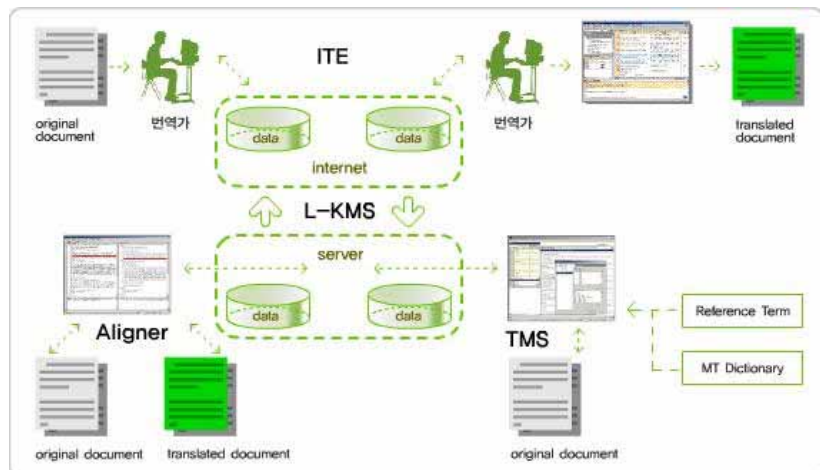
ITE

original document

번역가

data

data

internet

번역가

translated document

L-KMS

server

Aligner

data

data

TMS

Reference Term

MT Dictionary

original document

translated document

original document